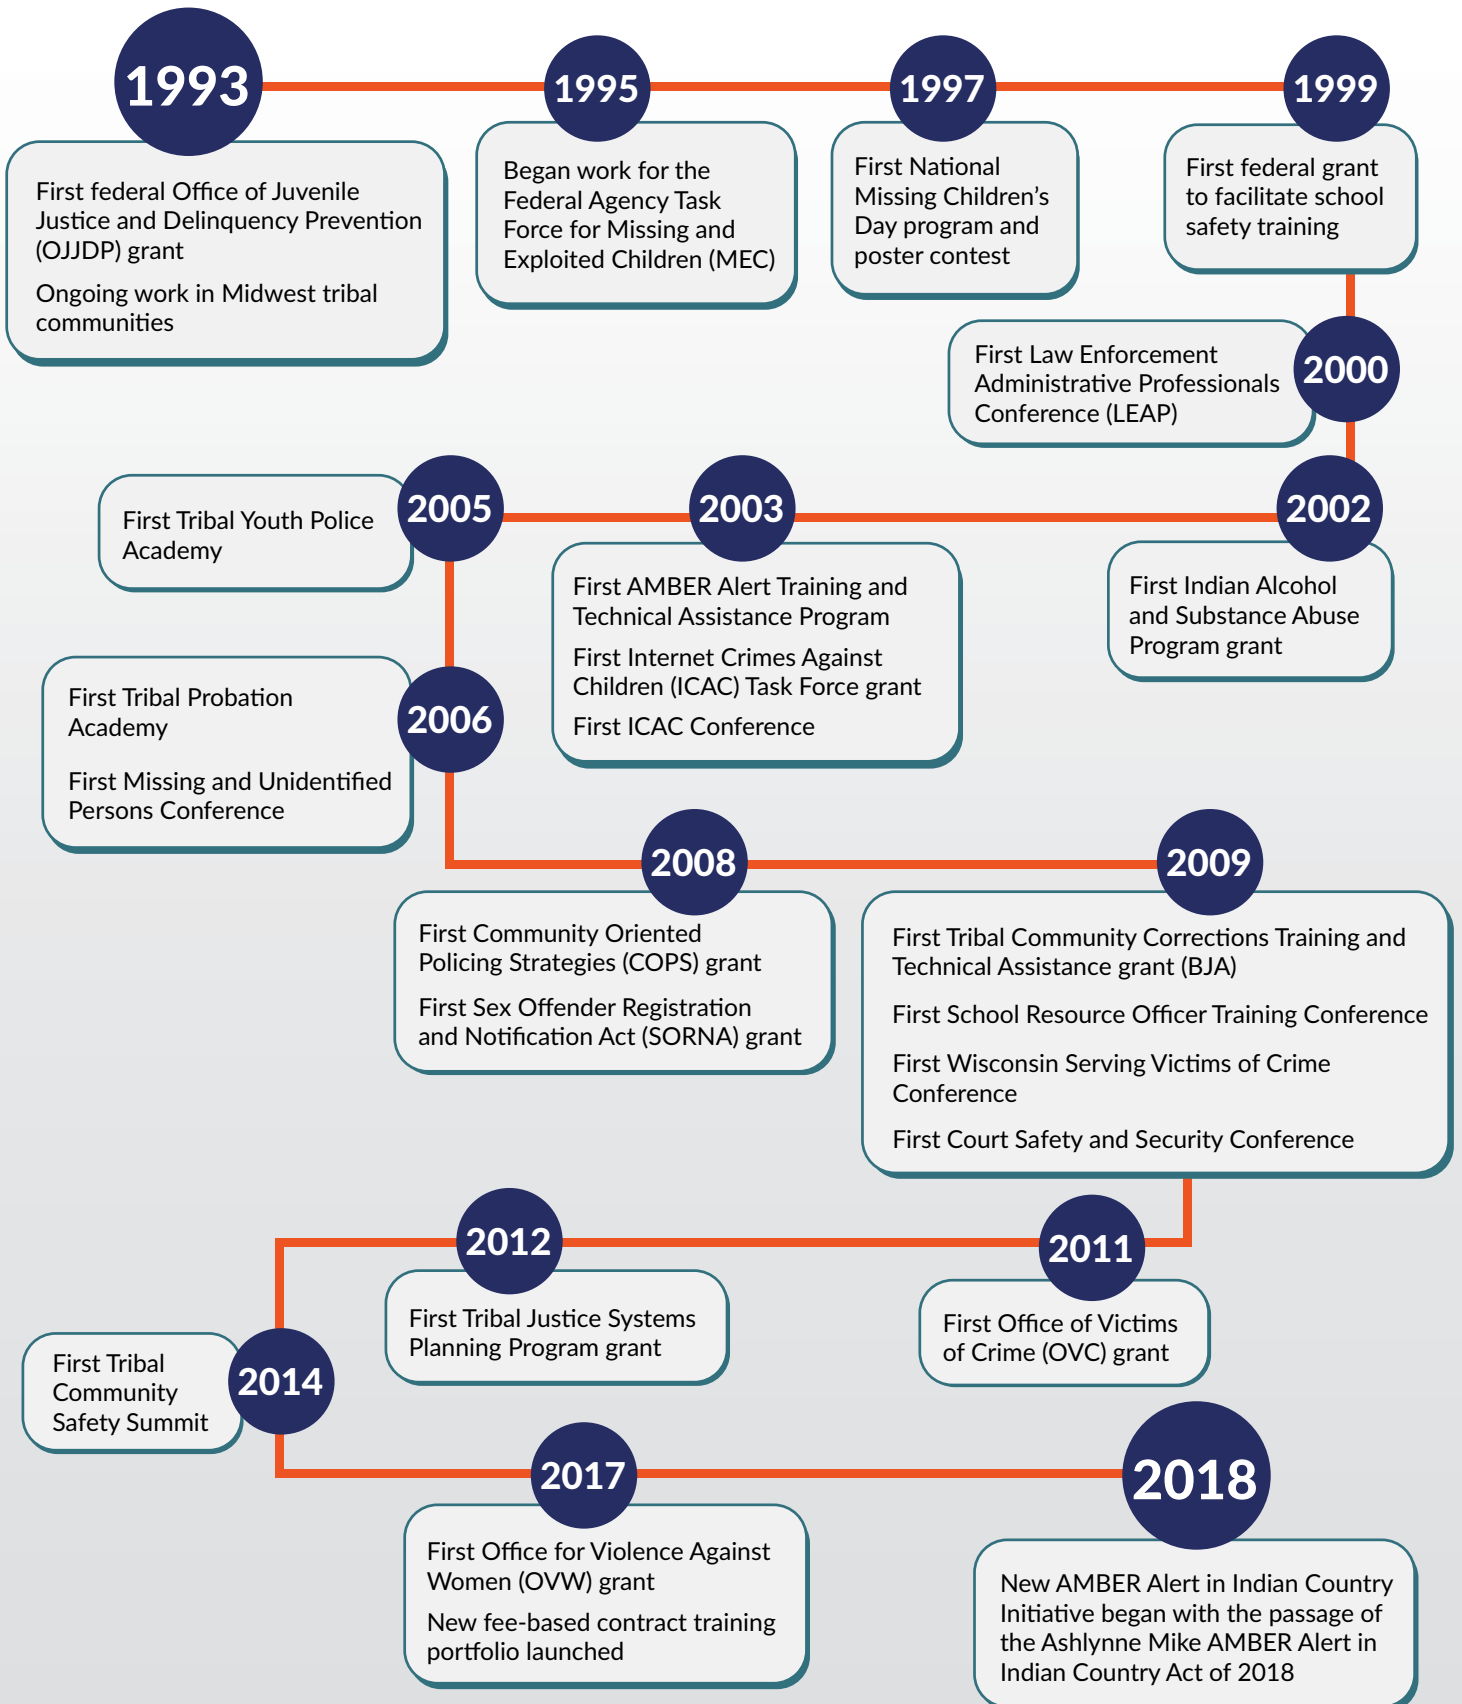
1993

First federal Office of Juvenile Justice and Delinquency Prevention (OJJDP) grant

Ongoing work in Midwest tribal communities

1995

Began work for the Federal Agency Task Force for Missing and Exploited Children (MEC)

1997

First National Missing Children's Day program and poster contest

1999

First federal grant to facilitate school safety training

2000

First Law Enforcement Administrative Professionals Conference (LEAP)

2002

First Indian Alcohol and Substance Abuse Program grant

2003

First AMBER Alert Training and Technical Assistance Program

First Internet Crimes Against Children (ICAC) Task Force grant

First ICAC Conference

2005

First Tribal Youth Police Academy

2006

First Tribal Probation Academy

First Missing and Unidentified Persons Conference

2008

First Community Oriented Policing Strategies (COPS) grant

First Sex Offender Registration and Notification Act (SORNA) grant

2009

First Tribal Community Corrections Training and Technical Assistance grant (BJA)

First School Resource Officer Training Conference

First Wisconsin Serving Victims of Crime Conference

First Court Safety and Security Conference

2011

First Office of Victims of Crime (OVC) grant

2012

First Tribal Justice Systems Planning Program grant

2014

First Tribal Community Safety Summit

2017

First Office for Violence Against Women (OVW) grant

New fee-based contract training portfolio launched

2018

New AMBER Alert in Indian Country Initiative began with the passage of the Ashlynne Mike AMBER Alert in Indian Country Act of 2018